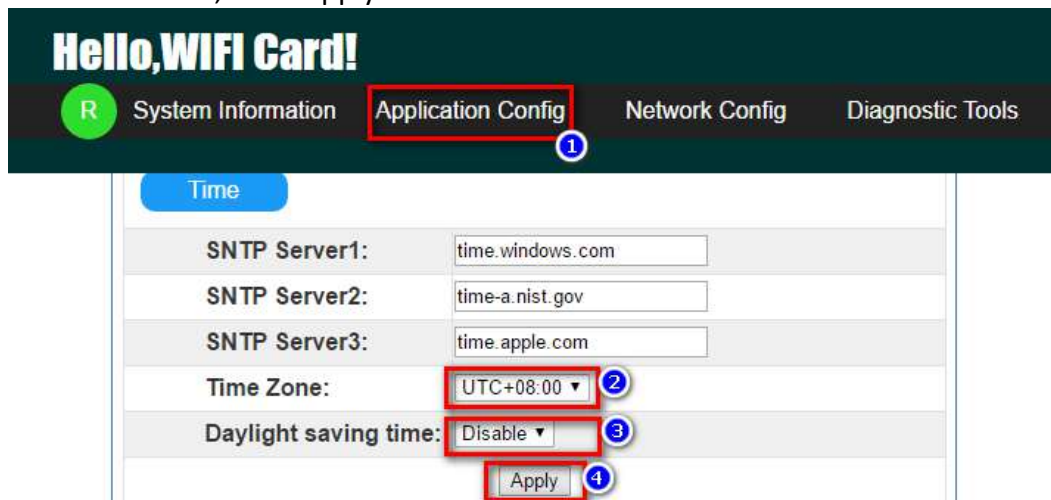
Hello,WIFI Card!

R System Information Application Config 1 Network Config Diagnostic Tools

Time

| | |
|---|---|
| SNTP Server1: | time.windows.com |
| SNTP Server2: | time-a.nist.gov |
| SNTP Server3: | time.apple.com |
| Time Zone: | UTC+08:00 ▾ 2 |
| Daylight saving time: | Disable ▾ 3 |
| | Apply 4 |